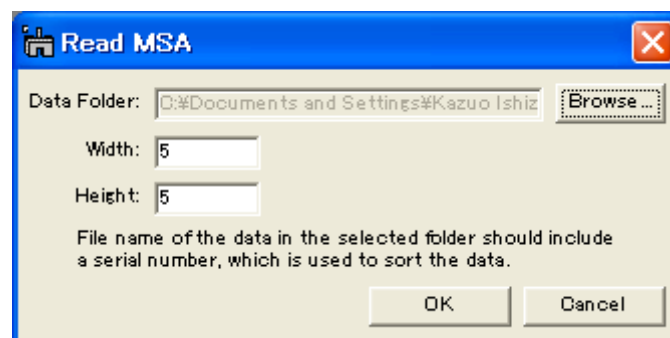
Read MSA

Data Folder: C:¥Documents and Settings¥Kazuo Ishiz Browse...

Width: 5

Height: 5

File name of the data in the selected folder should include a serial number, which is used to sort the data.

OK Cancel